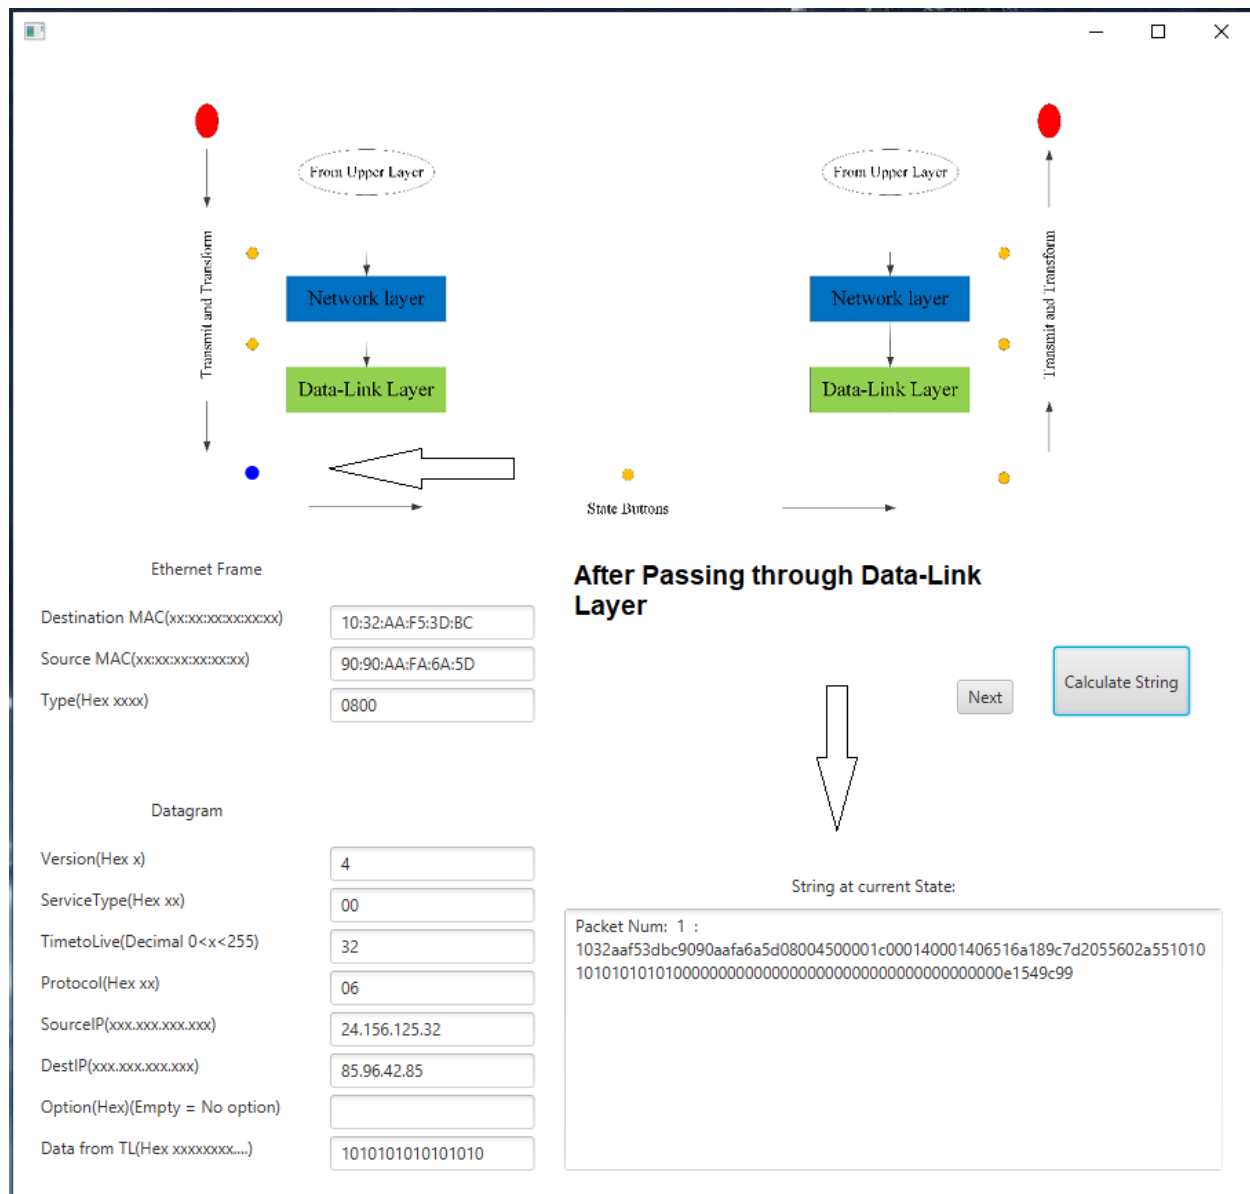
From Upper Layer

Transmit and Transform

Network layer

Data-Link Layer

From Upper Layer

Network layer

Data-Link Layer

Transmit and Transform

State Buttons

Ethernet Frame

Destination MAC(xx:xx:xx:xx:xx:xx) 10:32:AA:F5:3D:BC

Source MAC(xx:xx:xx:xx:xx:xx) 90:90:AA:FA:6A:5D

Type(Hex xxxx) 0800

After Passing through Data-Link Layer

Next

Calculate String

Datagram

Version(Hex x) 4

ServiceType(Hex xx) 00

TimetoLive(Decimal 0<x<255) 32

Protocol(Hex xx) 06

SourceIP(xxx.xxx.xxx.xxx) 24.156.125.32

DestIP(xxx.xxx.xxx.xxx) 85.96.42.85

Option(Hex)(Empty = No option)

Data from TL(Hex xxxxxxxx....) 1010101010101010

String at current State:

Packet Num: 1 :
1032aaf53dbc9090aafa6a5d08004500001c000140001406516a189c7d2055602a551010
10101010101000000000000000000000000000000000000e1549c99